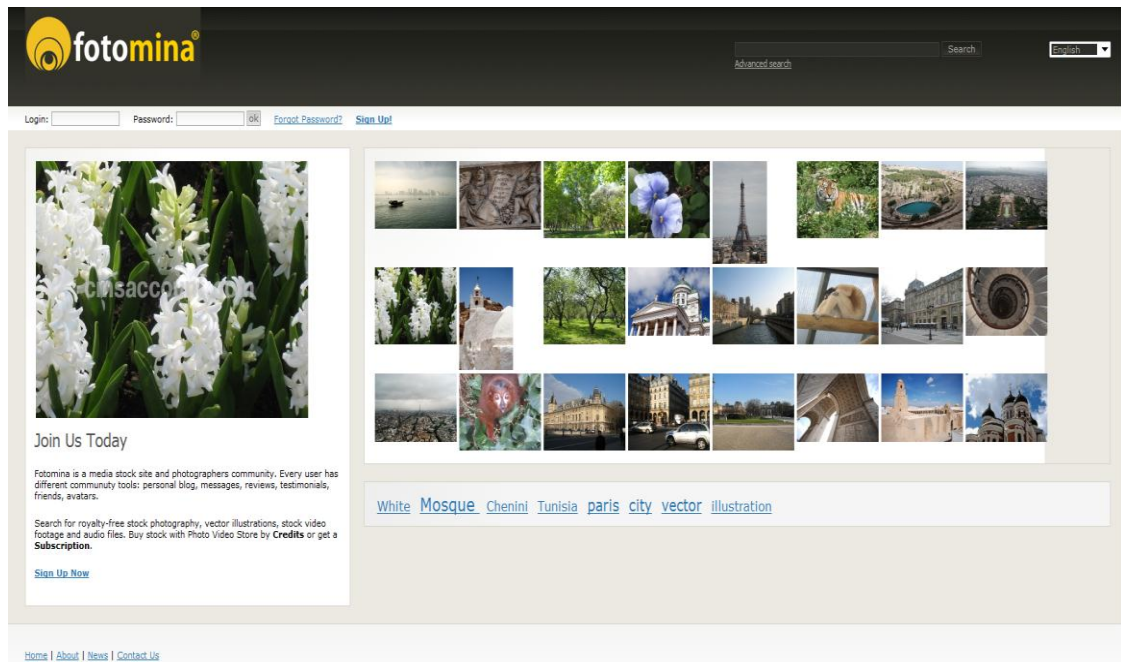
fotomina®

Search
Advanced search

English

Login:  Password:  ok  Forgot Password?  Sign Up!

cmsaccount.com

Join Us Today

Fotomina is a media stock site and photographers community. Every user has different communty tools: personal blog, messages, reviews, testimonials, friends, avatars.

Search for royalty-free stock photography, vector illustrations, stock video footage and audio files. Buy stock with Photo Video Store by **Credits** or get a **Subscription**.

Sign Up Now

White Mosque Chenini Tunisia paris city vector illustration

Home | About | News | Contact Us